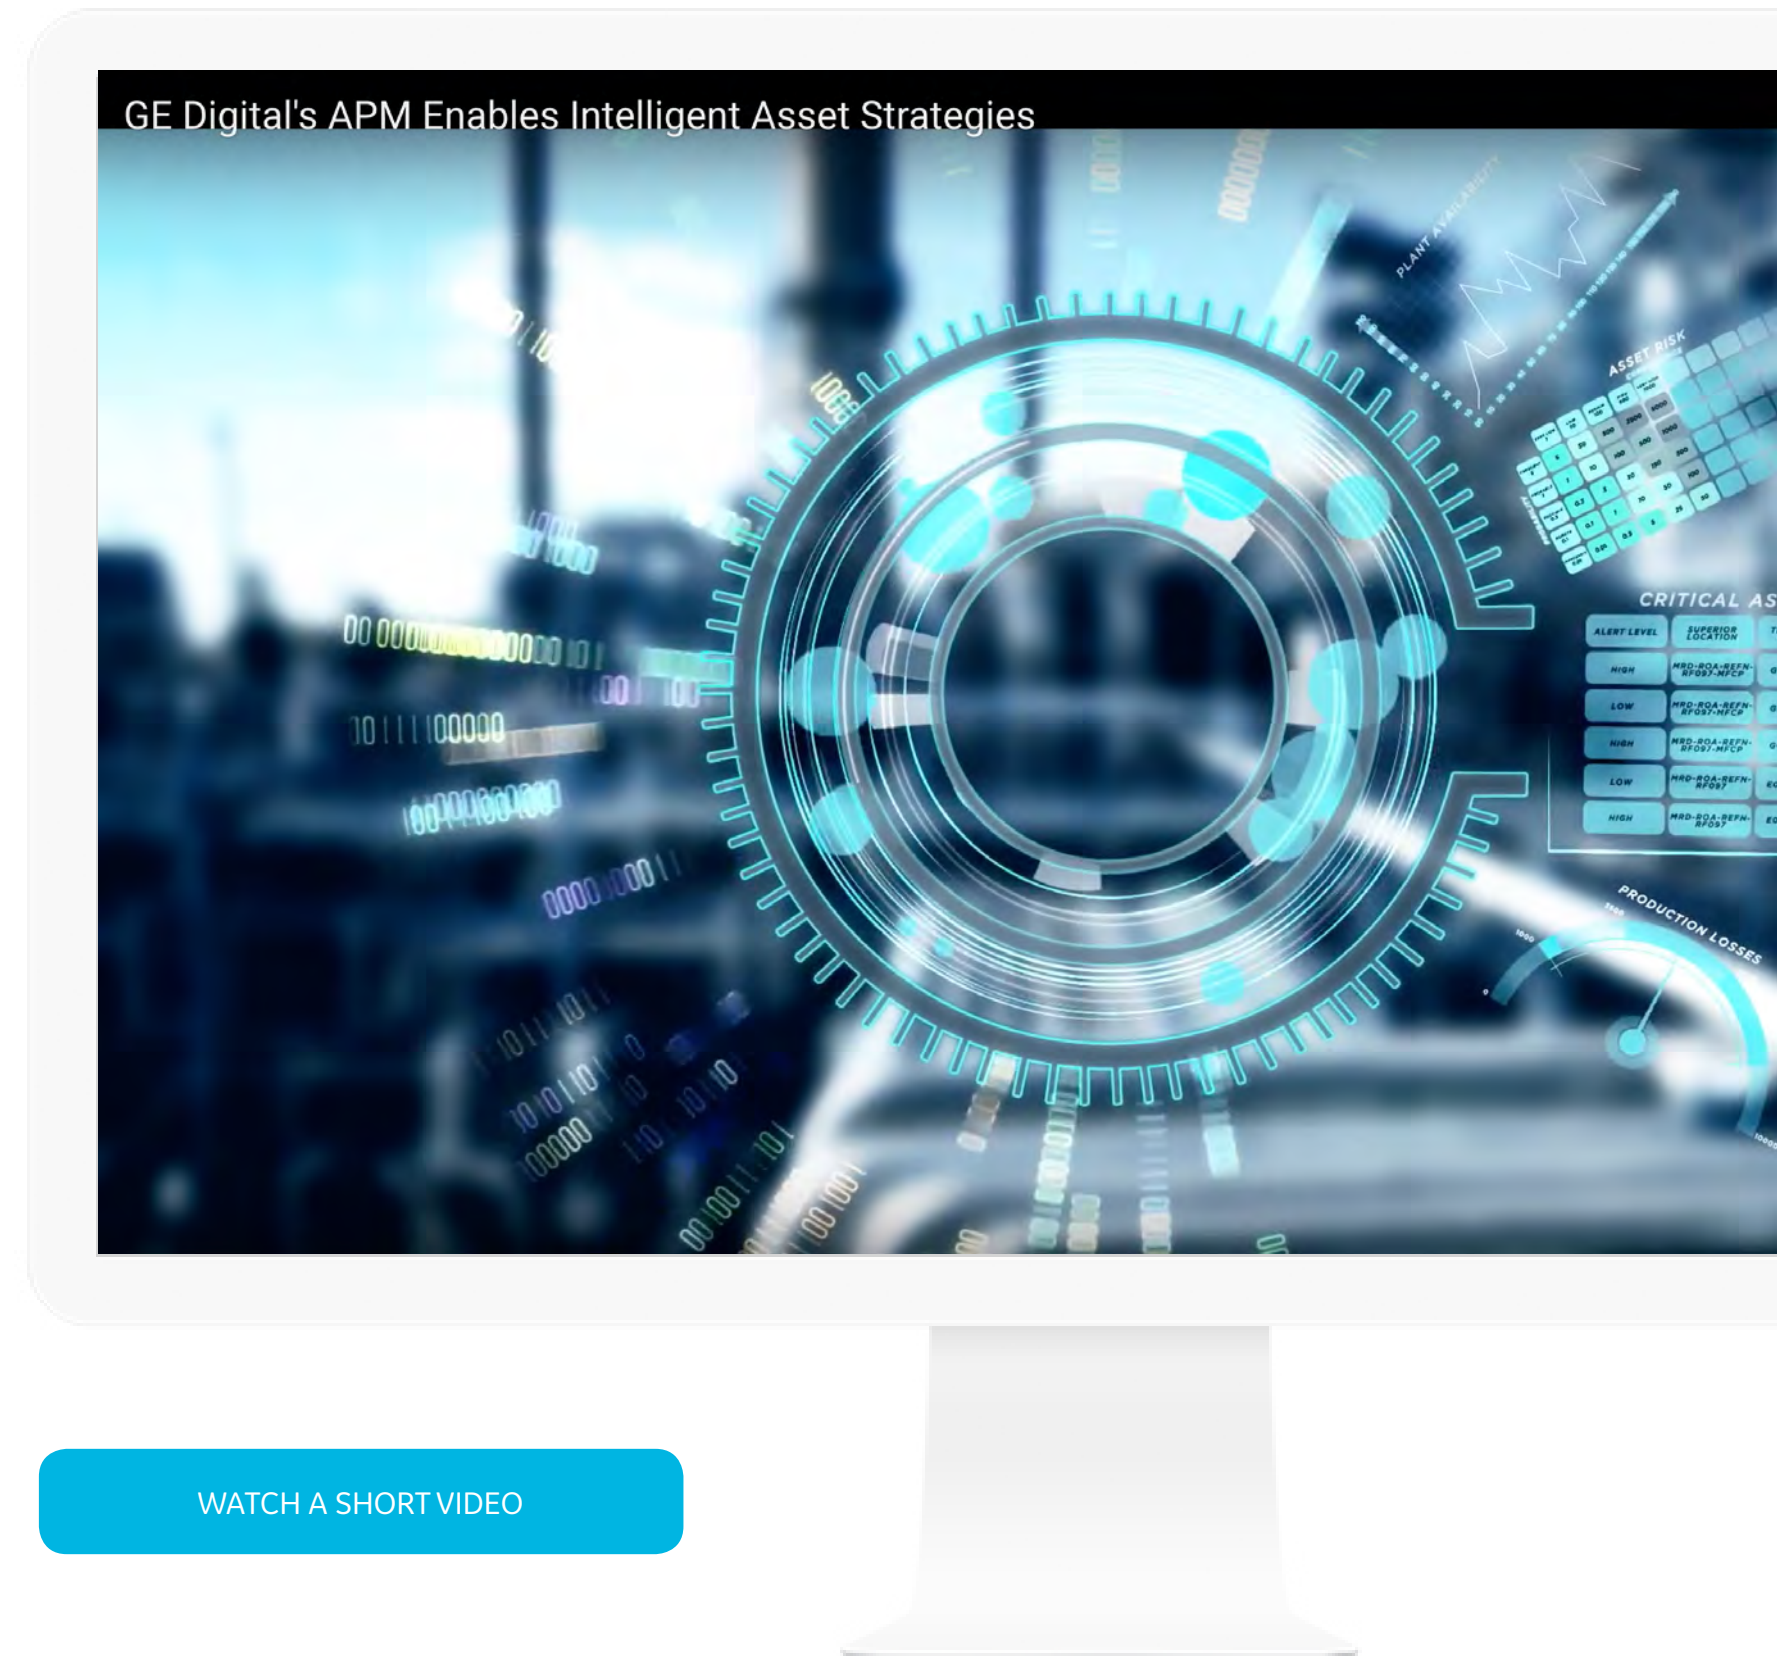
GE Digital's APM Enables Intelligent Asset Strategies

PLANT AVAILABILITY

ASSET RISK

CRITICAL AS

| ALERT LEVEL | SUPERIOR LOCATION |
|---|---|
| HIGH | MRD-ROA-REFN-RF097-MFCP |
| LOW | MRD-ROA-REFN-RF097-MFCP |
| HIGH | MRD-ROA-REFN-RF097-MFCP |
| LOW | MRD-ROA-REFN-RF097 |
| HIGH | MRD-ROA-REFN-RF097 |

PRODUCTION LOSSES

WATCH A SHORT VIDEO